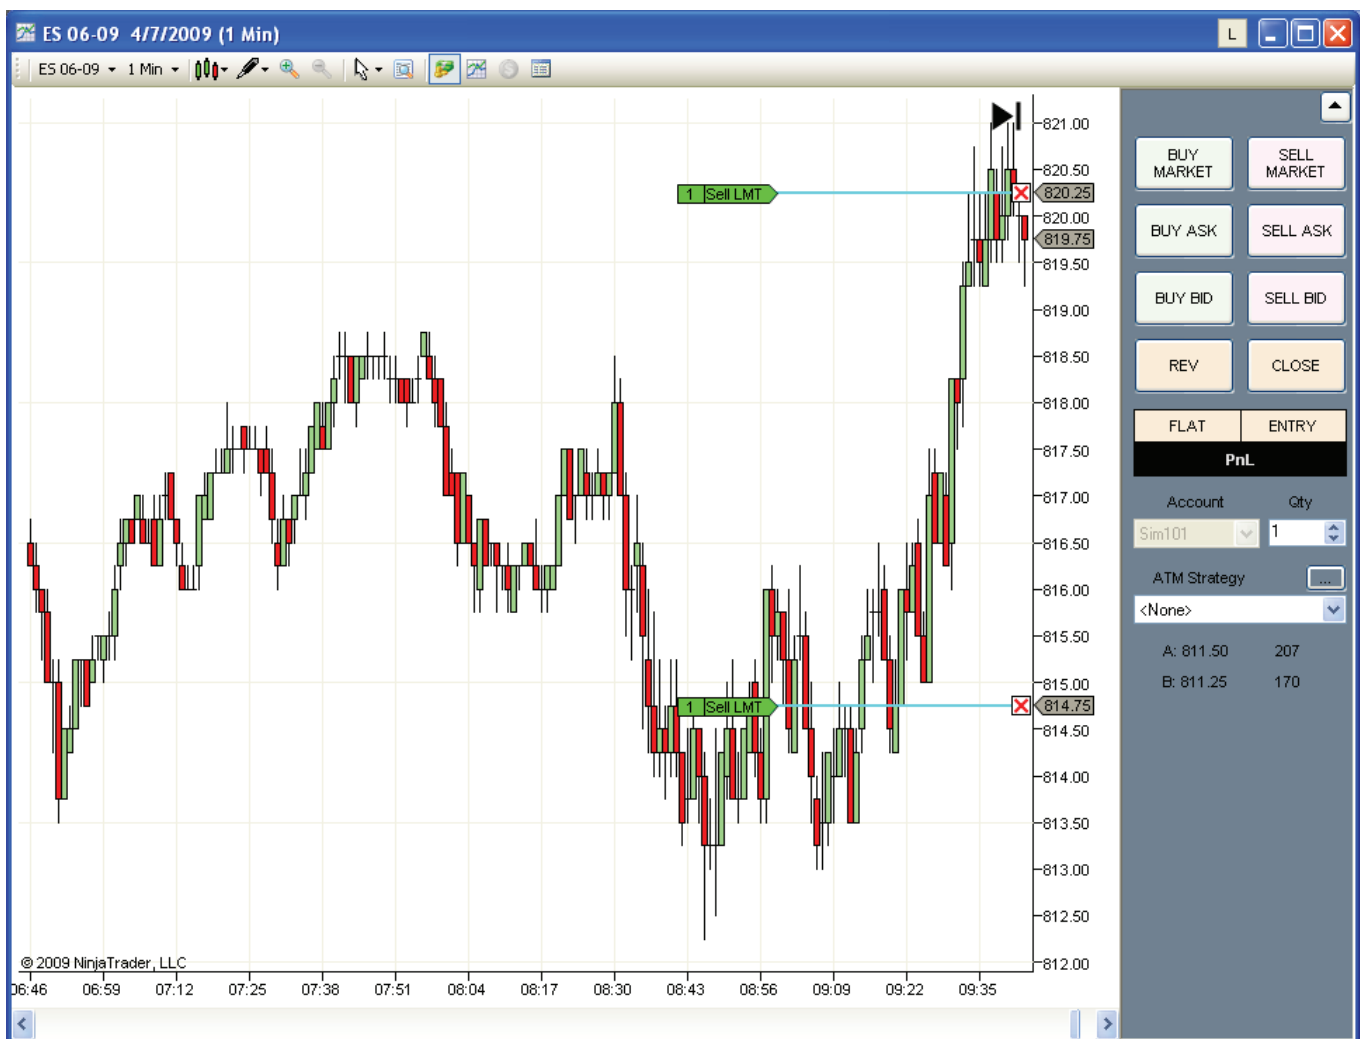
ES 06-09 4/7/2009 (1 Min)

L

ES 06-09 1 Min

821.00
820.50
820.25
820.00
819.75
819.50
819.00
818.50
818.00
817.50
817.00
816.50
816.00
815.50
815.00
814.75
814.50
814.00
813.50
813.00
812.50
812.00

1 Sell LMT
1 Sell LMT

© 2009 NinjaTrader, LLC

06:46 06:59 07:12 07:25 07:38 07:51 08:04 08:17 08:30 08:43 08:56 09:09 09:22 09:35

BUY MARKET
SELL MARKET
BUY ASK
SELL ASK
BUY BID
SELL BID
REV
CLOSE
FLAT
ENTRY
PnL
Account
Qty
Sim101
1
ATM Strategy
...
<None>
A: 811.50 207
B: 811.25 170